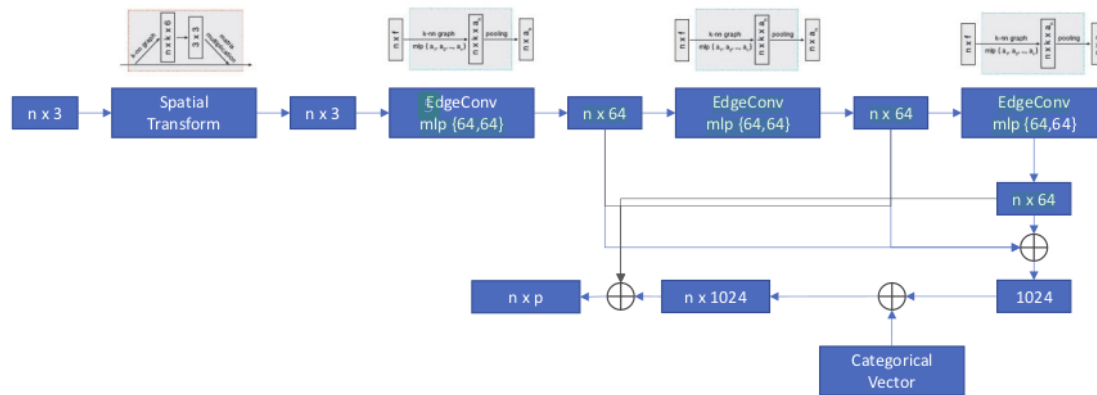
k-nn graph
n x k x 6
3 x 3
matrix multiplication

n x f
k-nn graph
mlp { $a_1, a_2, ..., a_n$ }
n x k x $a_n$
pooling
n x $a_n$

n x f
k-nn graph
mlp { $a_1, a_2, ..., a_n$ }
n x k x $a_n$
pooling
n x $a_n$

n x f
k-nn graph
mlp { $a_1, a_2, ..., a_n$ }
n x k x $a_n$
pooling

n x 3

Spatial Transform

n x 3

EdgeConv mlp {64,64}

n x 64

EdgeConv mlp {64,64}

n x 64

EdgeConv mlp {64,64}

n x 64

1024

n x 1024

n x p

Categorical Vector